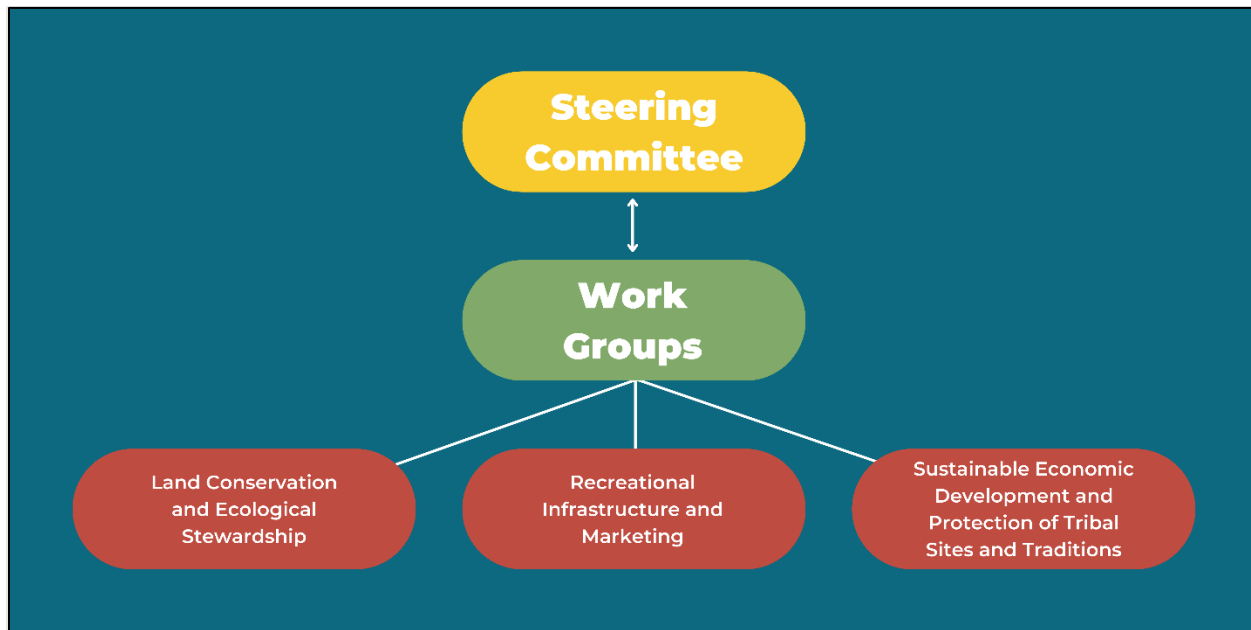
Steering Committee

Work Groups

Land Conservation and Ecological Stewardship

Recreational Infrastructure and Marketing

Sustainable Economic Development and Protection of Tribal Sites and Traditions